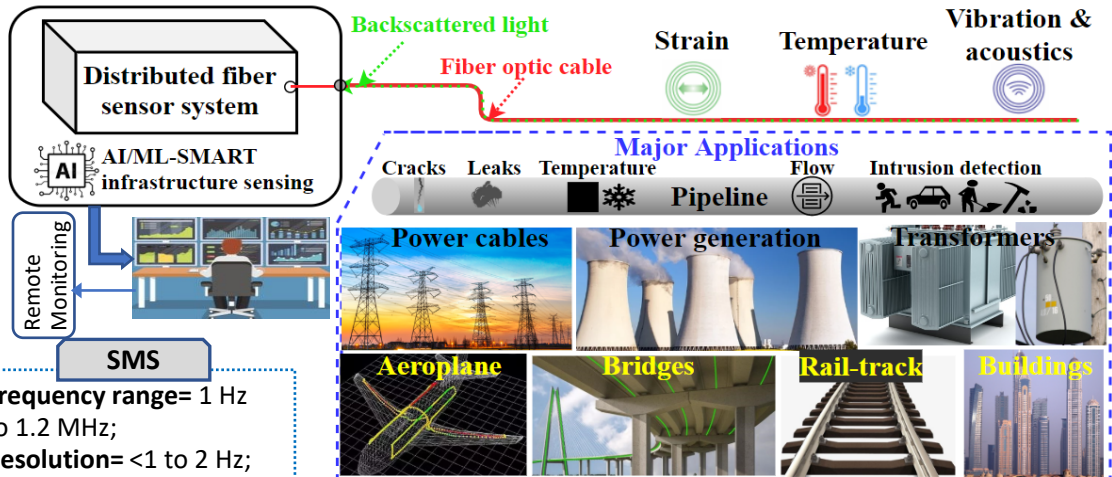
Distributed fiber sensor system

Backscattered light

Fiber optic cable

Strain

Temperature

Vibration & acoustics

AI

AI/ML-SMART infrastructure sensing

Major Applications

Cracks

Leaks

Temperature

Flow

Intrusion detection

Pipeline

Remote Monitoring

Power cables

Power generation

Transformers

SMS

requency range= 1 Hz o 1.2 MHz;

esolution= <1 to 2 Hz;

Aeroplane

Bridges

Rail-track

Buildings